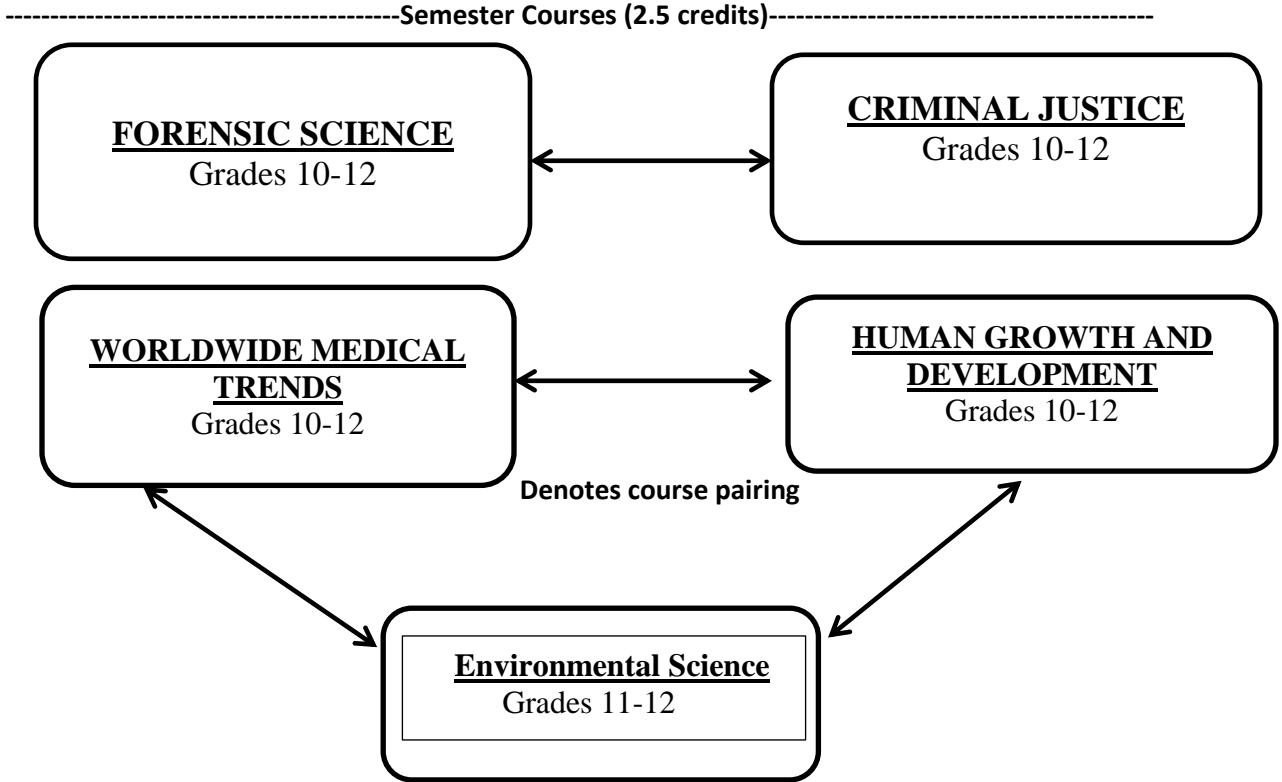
--------------------------------------------Semester Courses (2.5 credits)--------------------------------------------

FORENSIC SCIENCE
Grades 10-12

CRIMINAL JUSTICE
Grades 10-12

WORLDWIDE MEDICAL TRENDS
Grades 10-12

HUMAN GROWTH AND DEVELOPMENT
Grades 10-12

Denotes course pairing

Environmental Science
Grades 11-12